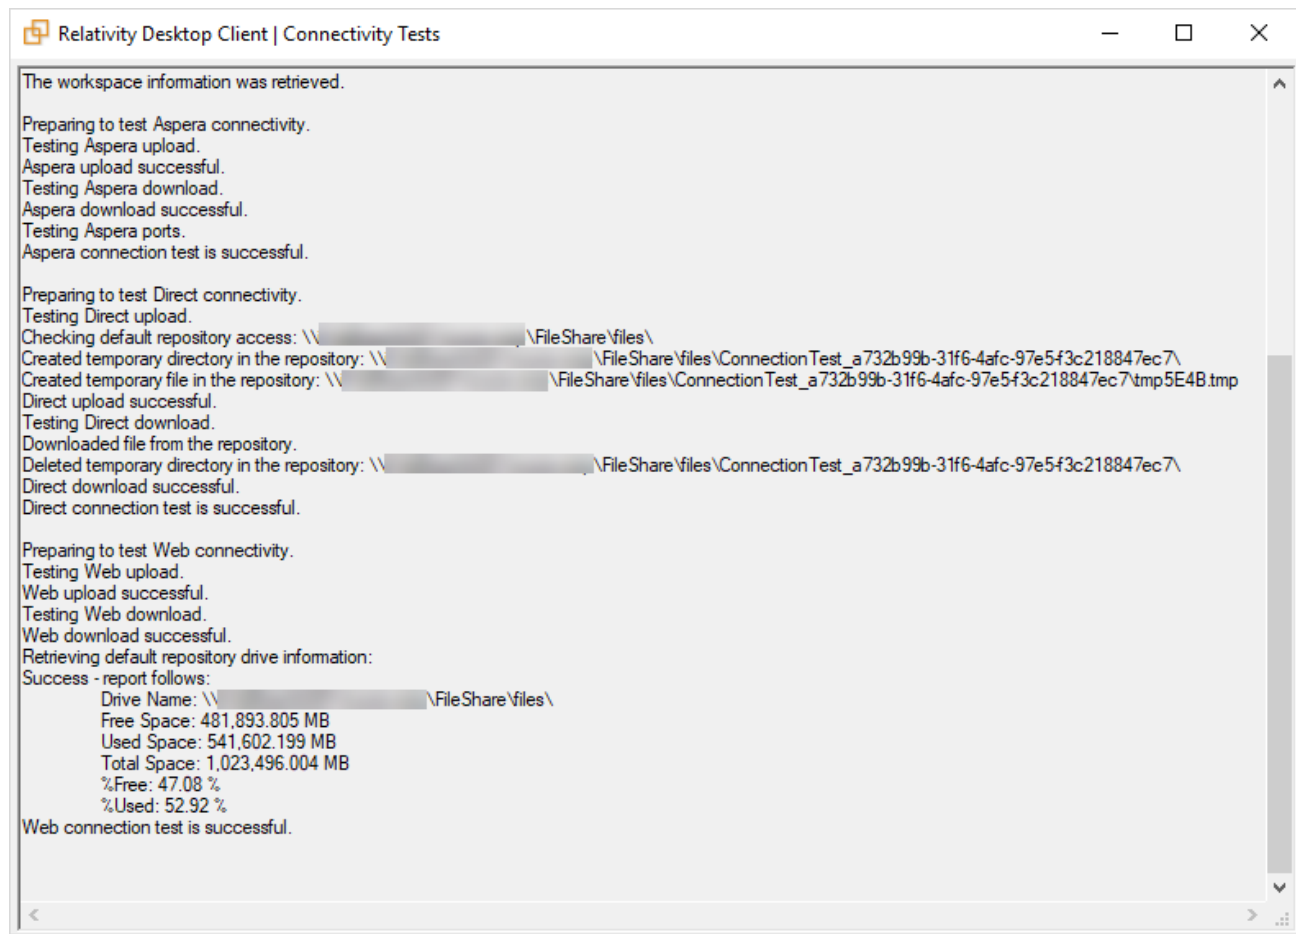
Relativity Desktop Client | Connectivity Tests

The workspace information was retrieved.

Preparing to test Aspera connectivity.
Testing Aspera upload.
Aspera upload successful.
Testing Aspera download.
Aspera download successful.
Testing Aspera ports.
Aspera connection test is successful.

Preparing to test Direct connectivity.
Testing Direct upload.
Checking default repository access: \\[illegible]\FileShare\files\
Created temporary directory in the repository: \\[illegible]\FileShare\files\ConnectionTest_a732b99b-31f6-4afc-97e5-f3c218847ec7\
Created temporary file in the repository: \\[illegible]\FileShare\files\ConnectionTest_a732b99b-31f6-4afc-97e5-f3c218847ec7\tmp5E4B.tmp
Direct upload successful.
Testing Direct download.
Downloaded file from the repository.
Deleted temporary directory in the repository: \\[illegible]\FileShare\files\ConnectionTest_a732b99b-31f6-4afc-97e5-f3c218847ec7\
Direct download successful.
Direct connection test is successful.

Preparing to test Web connectivity.
Testing Web upload.
Web upload successful.
Testing Web download.
Web download successful.
Retrieving default repository drive information:
Success - report follows:
Drive Name: \\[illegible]\FileShare\files\
Free Space: 481,893.805 MB
Used Space: 541,602.199 MB
Total Space: 1,023,496.004 MB
%Free: 47.08 %
%Used: 52.92 %
Web connection test is successful.